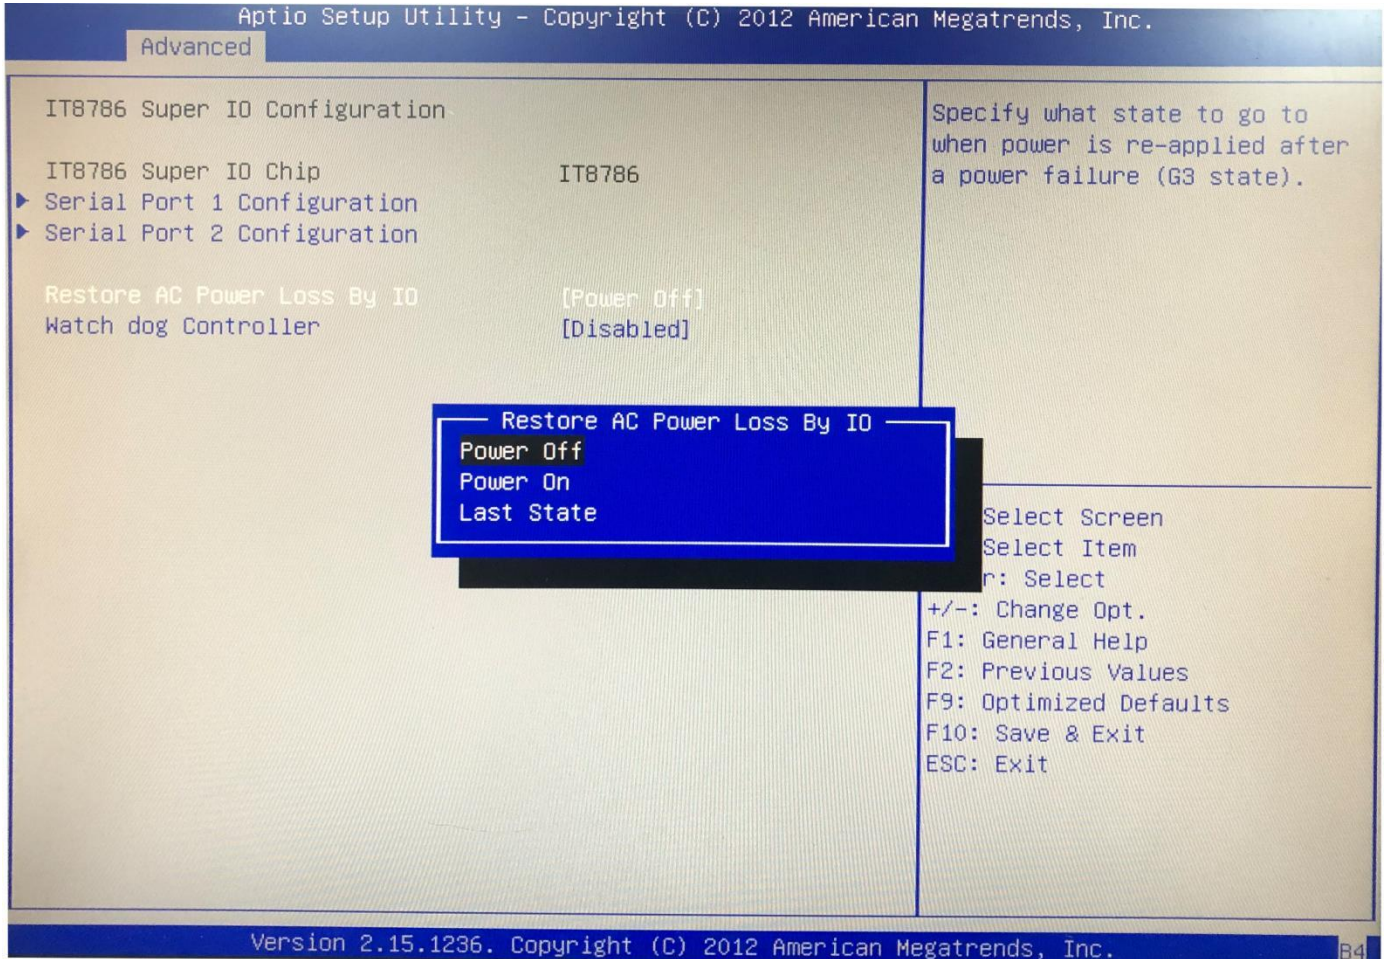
Aptio Setup Utility - Copyright (C) 2012 American Megatrends, Inc.
Advanced

IT8786 Super IO Configuration

IT8786 Super IO Chip IT8786
▶ Serial Port 1 Configuration
▶ Serial Port 2 Configuration

Restore AC Power Loss By IO [Power Off]
Watch dog Controller [Disabled]

Specify what state to go to when power is re-applied after a power failure (G3 state).

Restore AC Power Loss By IO
Power Off
Power On
Last State

Select Screen
Select Item
r: Select
+/-: Change Opt.
F1: General Help
F2: Previous Values
F9: Optimized Defaults
F10: Save & Exit
ESC: Exit

Version 2.15.1236. Copyright (C) 2012 American Megatrends, Inc.
B4